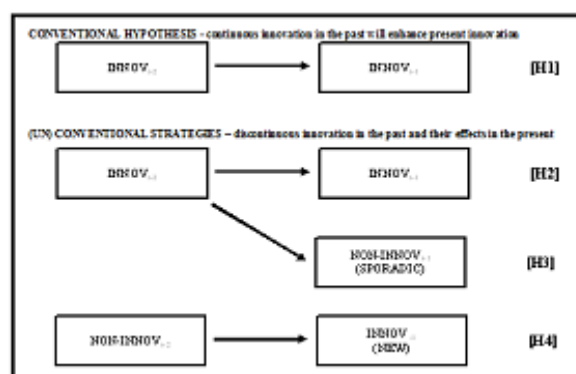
CONVENTIONAL HYPOTHESIS - continuous innovation in the past will enhance present innovation

INNOV$_{t-1}$

INNOV$_{t}$

[H1]

(UN) CONVENTIONAL STRATEGIES – discontinuous innovation in the past and their effects in the present

INNOV$_{t-1}$

INNOV$_{t}$

[H2]

NON-INNOV$_{t}$ (SPORADIC)

[H3]

NON-INNOV$_{t-1}$

INNOV$_{t}$ (NEW)

[H4]